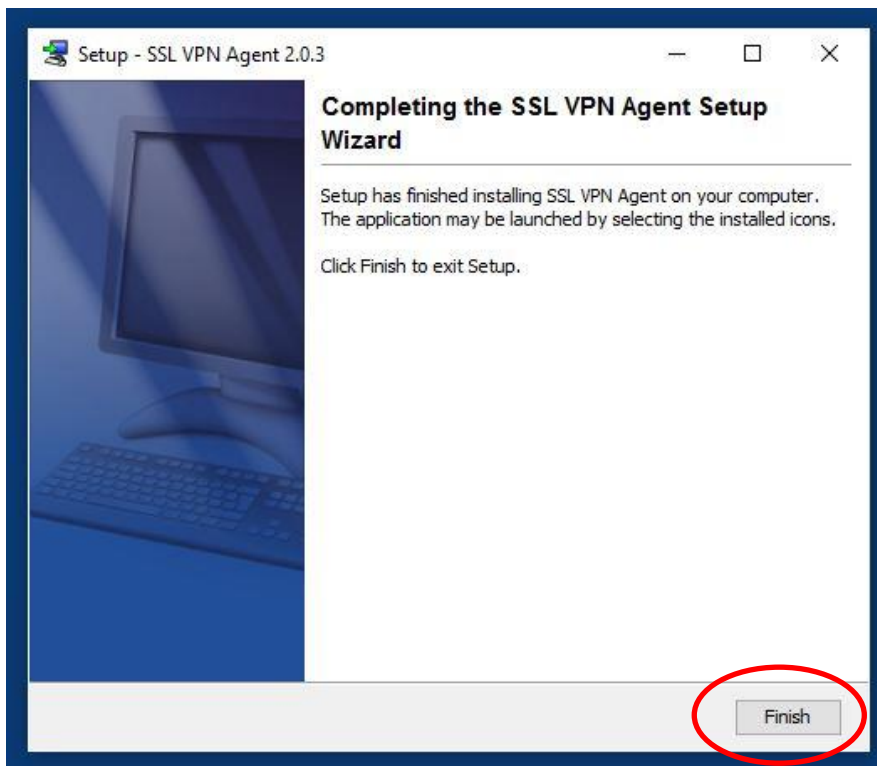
Setup - SSL VPN Agent 2.0.3

Completing the SSL VPN Agent Setup Wizard

Setup has finished installing SSL VPN Agent on your computer. The application may be launched by selecting the installed icons.

Click Finish to exit Setup.

Finish